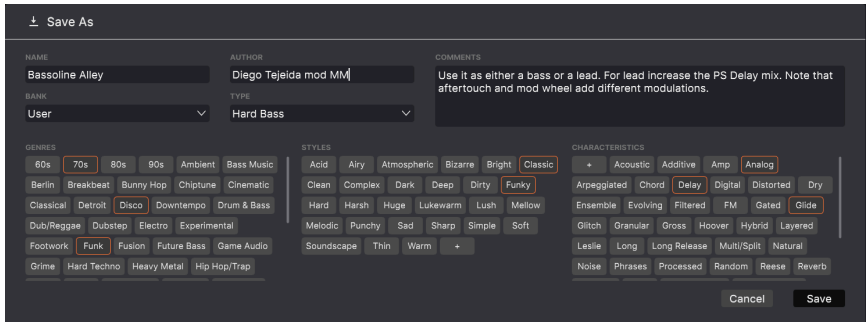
Save As

NAME
Bassoline Alley

AUTHOR
Diego Tejeida mod MM

COMMENTS
Use it as either a bass or a lead. For lead increase the PS Delay mix. Note that aftertouch and mod wheel add different modulations.

BANK
User

TYPE
Hard Bass

GENRES
60s 70s 80s 90s Ambient Bass Music
Berlin Breakbeat Bunny Hop Chiptune Cinematic
Classical Detroit Disco Downtempo Drum & Bass
Dub/Reggae Dubstep Electro Experimental
Footwork Funk Fusion Future Bass Game Audio
Grime Hard Techno Heavy Metal Hip Hop/Trap

STYLES
Acid Airy Atmospheric Bizarre Bright Classic
Clean Complex Dark Deep Dirty Funky
Hard Harsh Huge Lukewarm Lush Mellow
Melodic Punchy Sad Sharp Simple Soft
Soundscape Thin Warm +

CHARACTERISTICS
+ Acoustic Additive Amp Analog
Arpeggiated Chord Delay Digital Distorted Dry
Ensemble Evolving Filtered FM Gated Glide
Glitch Granular Gross Hoover Hybrid Layered
Leslie Long Long Release Multi/Split Natural
Noise Phrases Processed Random Reese Reverb

Cancel Save